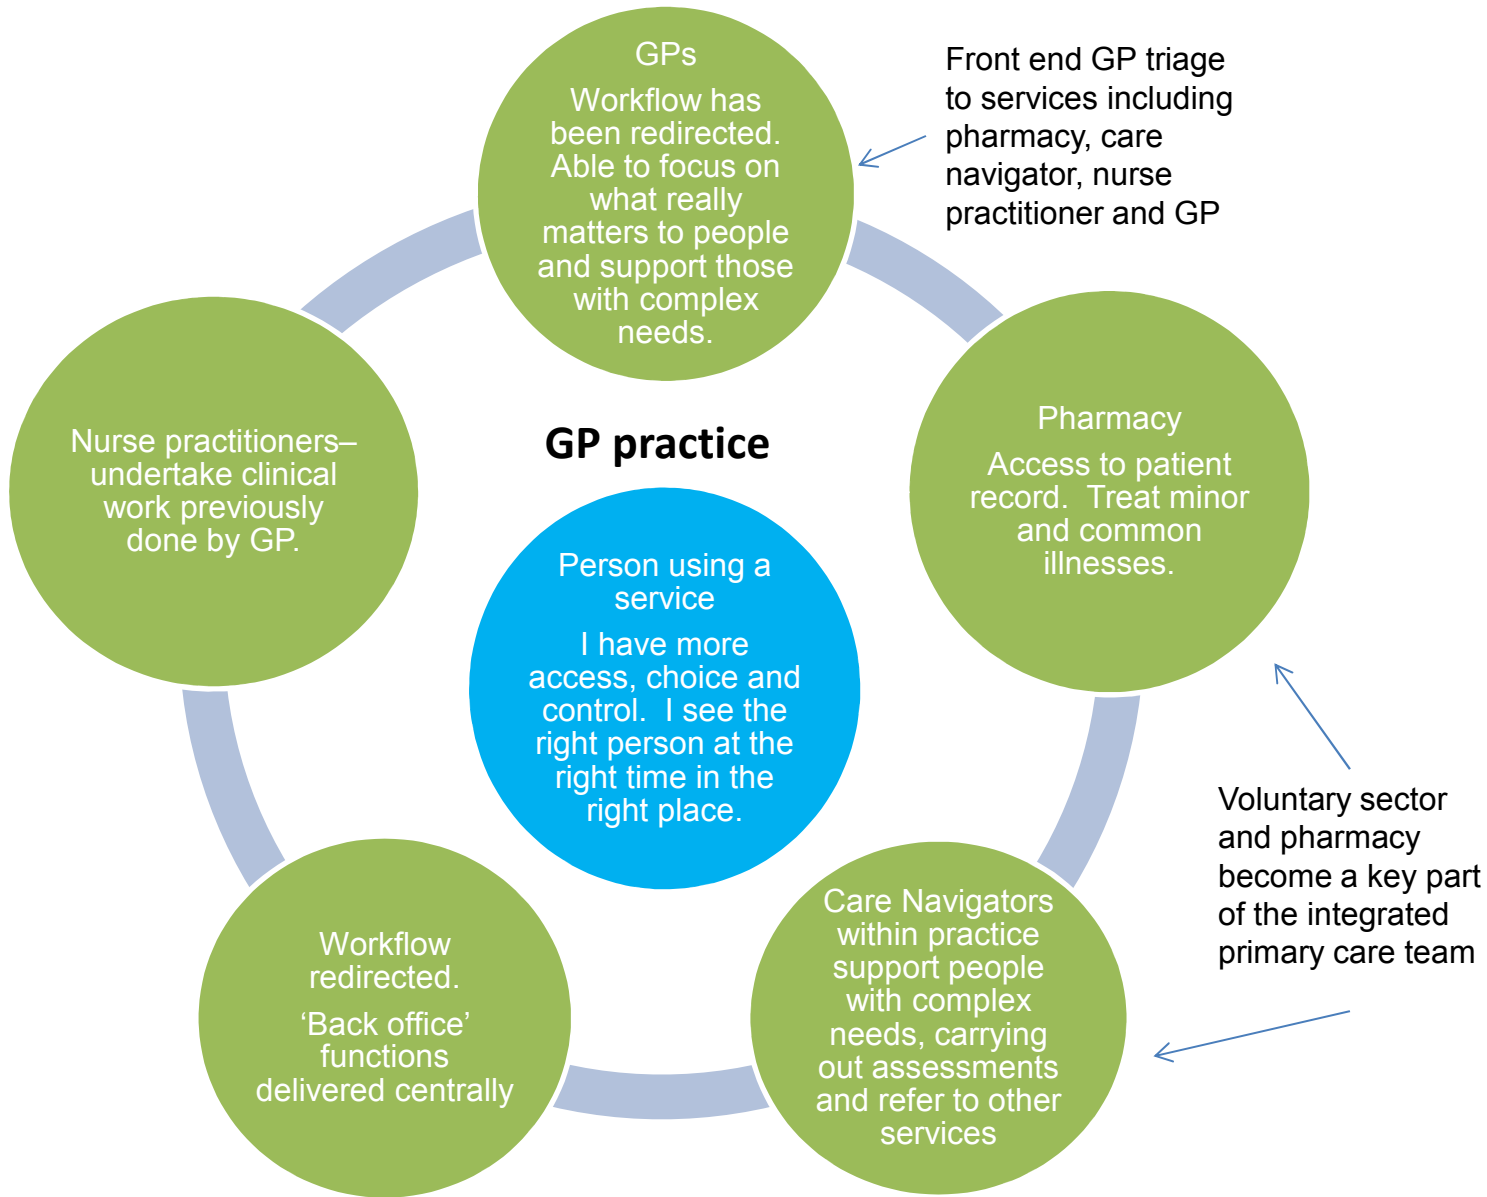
GPs

Workflow has been redirected. Able to focus on what really matters to people and support those with complex needs.

Front end GP triage to services including pharmacy, care navigator, nurse practitioner and GP

Nurse practitioners– undertake clinical work previously done by GP.

GP practice

Pharmacy

Access to patient record. Treat minor and common illnesses.

Person using a service

I have more access, choice and control. I see the right person at the right time in the right place.

Voluntary sector and pharmacy become a key part of the integrated primary care team

Workflow redirected.

'Back office' functions delivered centrally

Care Navigators within practice support people with complex needs, carrying out assessments and refer to other services